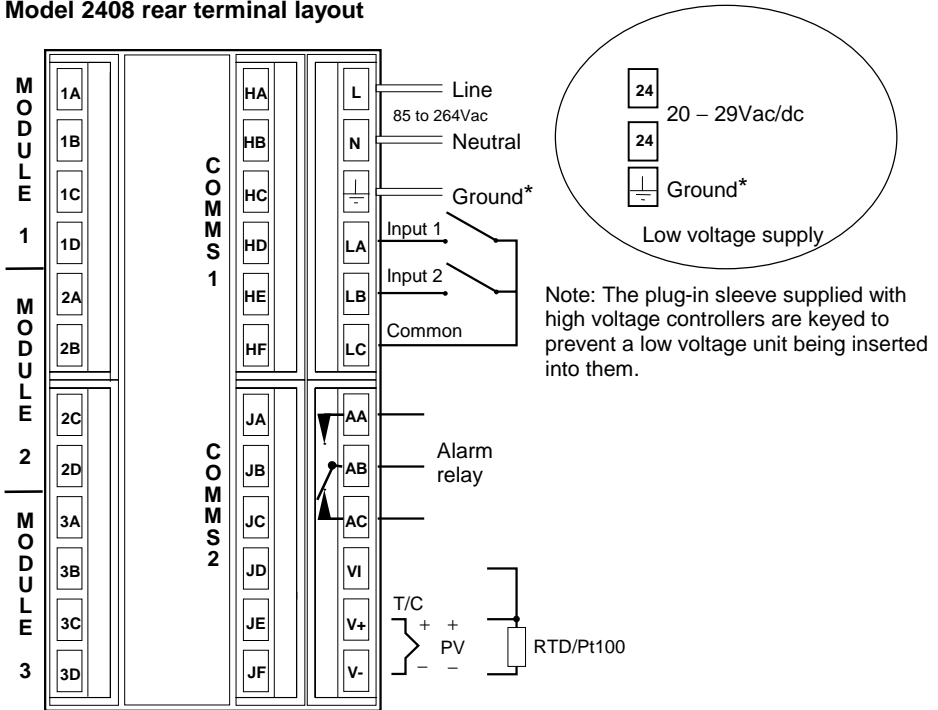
Model 2408 rear terminal layout

MODULE 1

1A
1B
1C
1D

MODULE 2

2A
2B
2C
2D

MODULE 3

3A
3B
3C
3D

COMMS 1

HA
HB
HC
HD
HE
HF

COMMS 2

JA
JB
JC
JD
JE
JF

L
N
LA
LB
LC
AA
AB
AC
VI
V+
V-

Line
85 to 264Vac
Neutral
Ground*
Input 1
Input 2
Common

24
24
20 – 29Vac/dc
Ground*
Low voltage supply

Note: The plug-in sleeve supplied with high voltage controllers are keyed to prevent a low voltage unit being inserted into them.

Alarm relay

T/C
+ +
PV
– –
RTD/Pt100